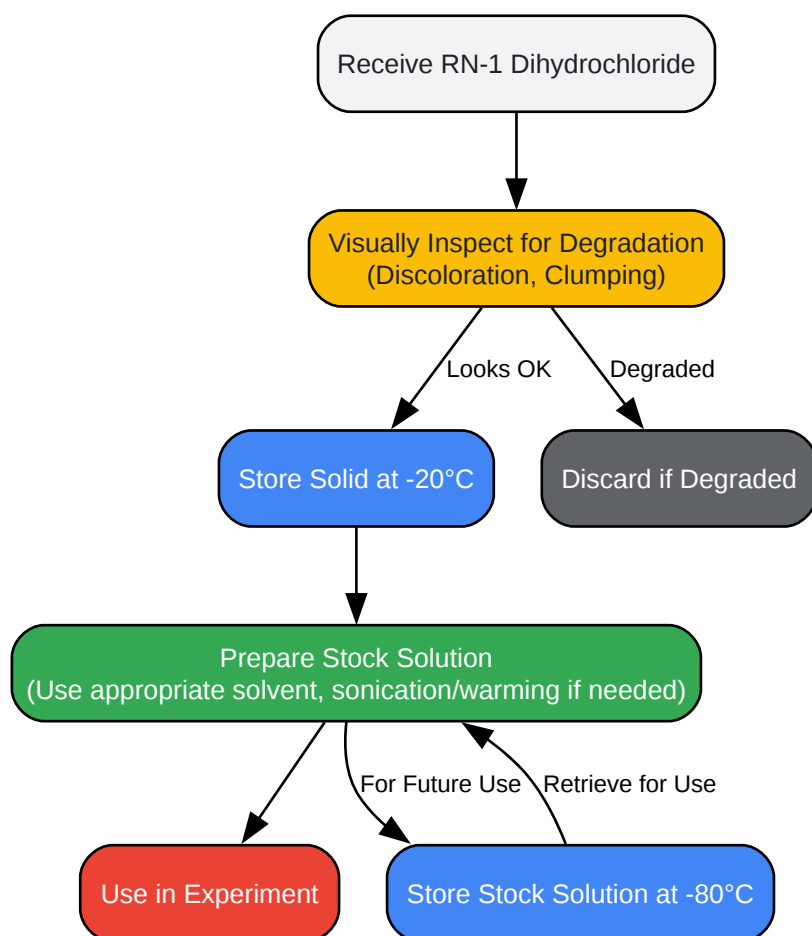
Receive RN-1 Dihydrochloride

Visually Inspect for Degradation
(Discoloration, Clumping)

Looks OK

Degraded

Store Solid at -20°C

Discard if Degraded

Prepare Stock Solution
(Use appropriate solvent, sonication/warming if needed)

For Future Use

Retrieve for Use

Use in Experiment

Store Stock Solution at -80°C